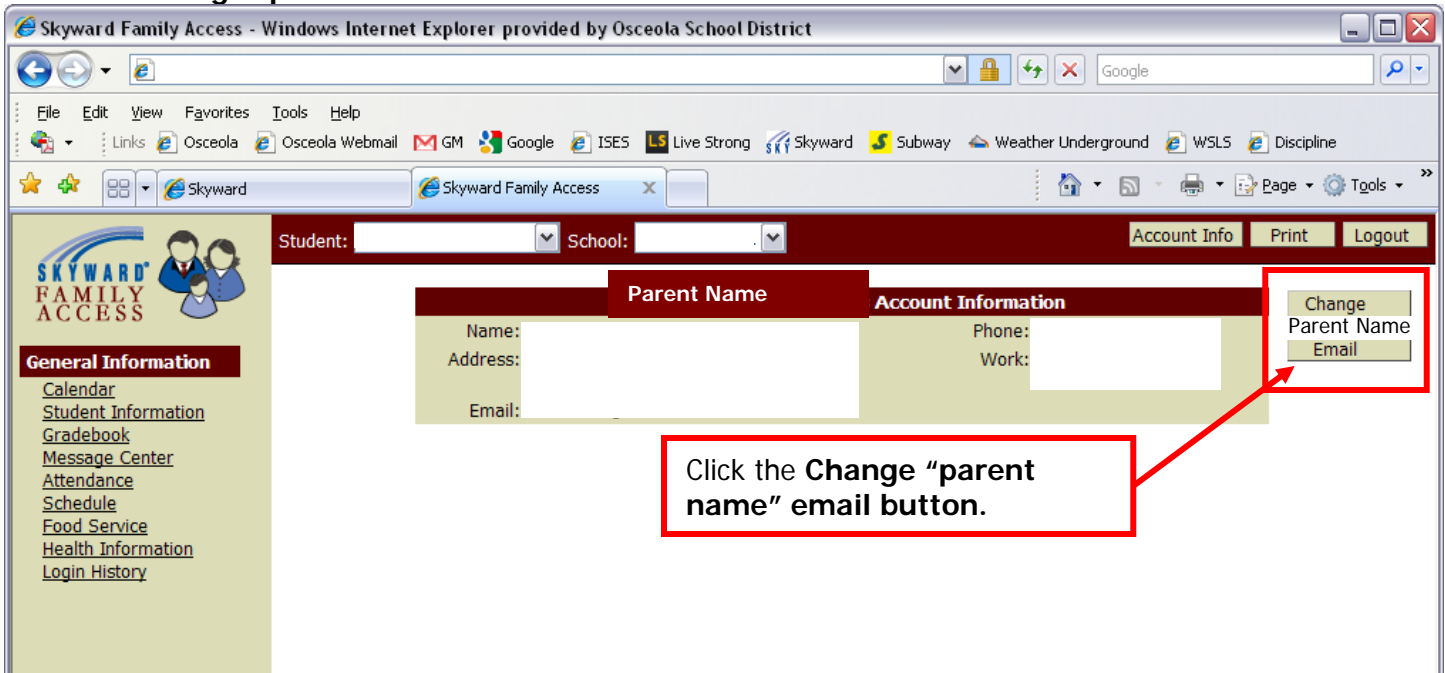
Skyward Family Access - Windows Internet Explorer provided by Osceola School District

Google

File Edit View Favorites Tools Help

Links Osceola Osceola Webmail GM Google ISES Live Strong Skyward Subway Weather Underground WSLS Discipline

Skyward | Skyward Family Access

Page Tools

SKYWARD FAMILY ACCESS

Student: School: Account Info Print Logout

Parent Name

Account Information

Name:
Address:
Email:

Phone:
Work:

Change Parent Name Email

General Information
Calendar
Student Information
Gradebook
Message Center
Attendance
Schedule
Food Service
Health Information
Login History

Click the **Change "parent name" email button.**